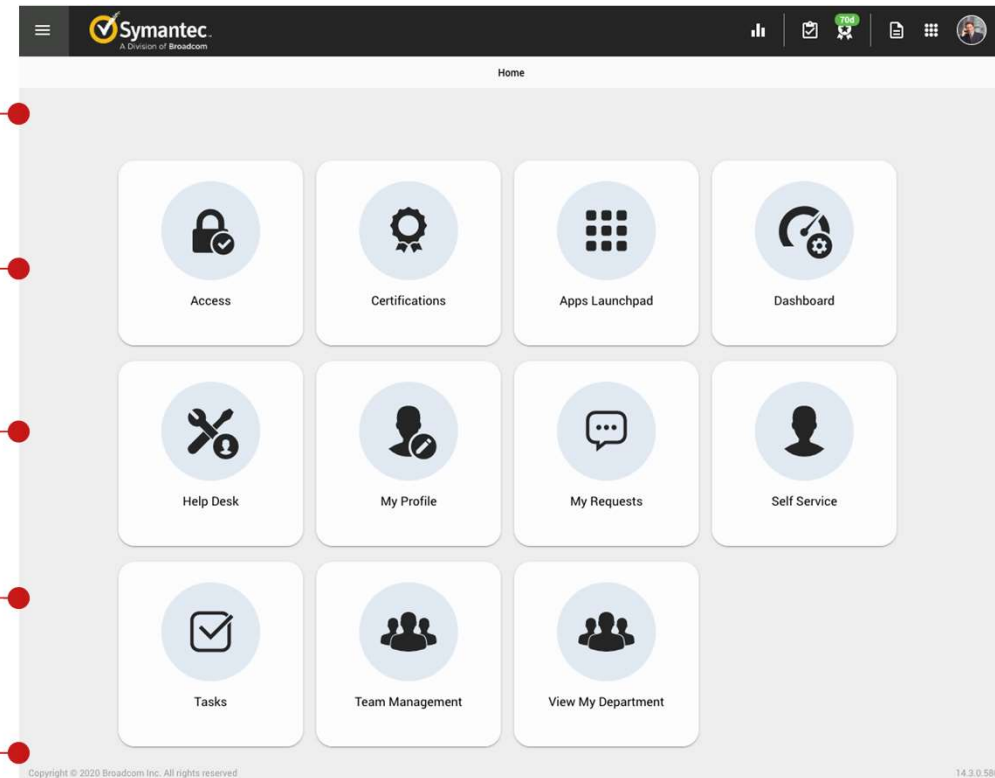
Symantec.
A Division of Broadcom

70d

Home

Access

Certifications

Apps Launchpad

Dashboard

Help Desk

My Profile

My Requests

Self Service

Tasks

Team Management

View My Department

Copyright © 2020 Broadcom Inc. All rights reserved

14.3.0.58